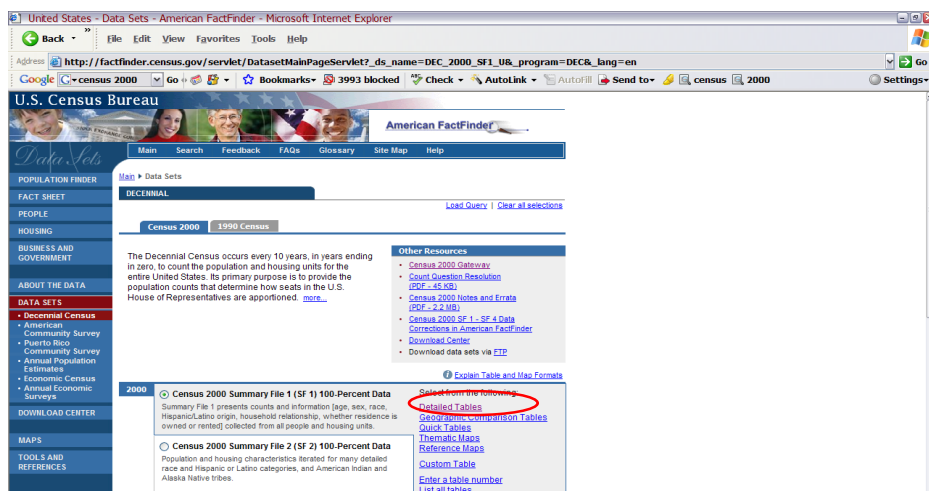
United States - Data Sets - American FactFinder - Microsoft Internet Explorer

Back File Edit View Favorites Tools Help

Address http://factfinder.census.gov/servlet/DatasetMainPageServlet?_ds_name=DEC_2000_SF1_U&_program=DEC&_lang=en

Go

Google census 2000 Go Bookmarks 3993 blocked Check AutoLink AutoFill Send to census 2000 Settings

U.S. Census Bureau

American FactFinder

Data Sets

Main Search Feedback FAQs Glossary Site Map Help

POPULATION FINDER
FACT SHEET
PEOPLE
HOUSING
BUSINESS AND GOVERNMENT
ABOUT THE DATA
DATA SETS
• Decennial Census
• American Community Survey
• Puerto Rico Community Survey
• Annual Population Estimates
• Economic Census
• Annual Economic Surveys
DOWNLOAD CENTER
MAPS
TOOLS AND REFERENCES

Main ▸ Data Sets

DECENNIAL

Load Query | Clear all selections

Census 2000 1990 Census

The Decennial Census occurs every 10 years, in years ending in zero, to count the population and housing units for the entire United States. Its primary purpose is to provide the population counts that determine how seats in the U.S. House of Representatives are apportioned. more...

Other Resources
• Census 2000 Gateway
• Count Question Resolution (PDF - 45 KB)
• Census 2000 Notes and Errata (PDF - 2.2 MB)
• Census 2000 SF 1 - SF 4 Data Corrections in American FactFinder
• Download Center
• Download data sets via FTP

Explain Table and Map Formats

2000

Census 2000 Summary File 1 (SF 1) 100-Percent Data
Summary File 1 presents counts and information [age, sex, race, Hispanic/Latino origin, household relationship, whether residence is owned or rented] collected from all people and housing units.

Census 2000 Summary File 2 (SF 2) 100-Percent Data
Population and housing characteristics iterated for many detailed race and Hispanic or Latino categories, and American Indian and Alaska Native tribes.

Select from the following:
Detailed Tables
Geographic Comparison Tables
Quick Tables
Thematic Maps
Reference Maps
Custom Table
Enter a table number
List all tables